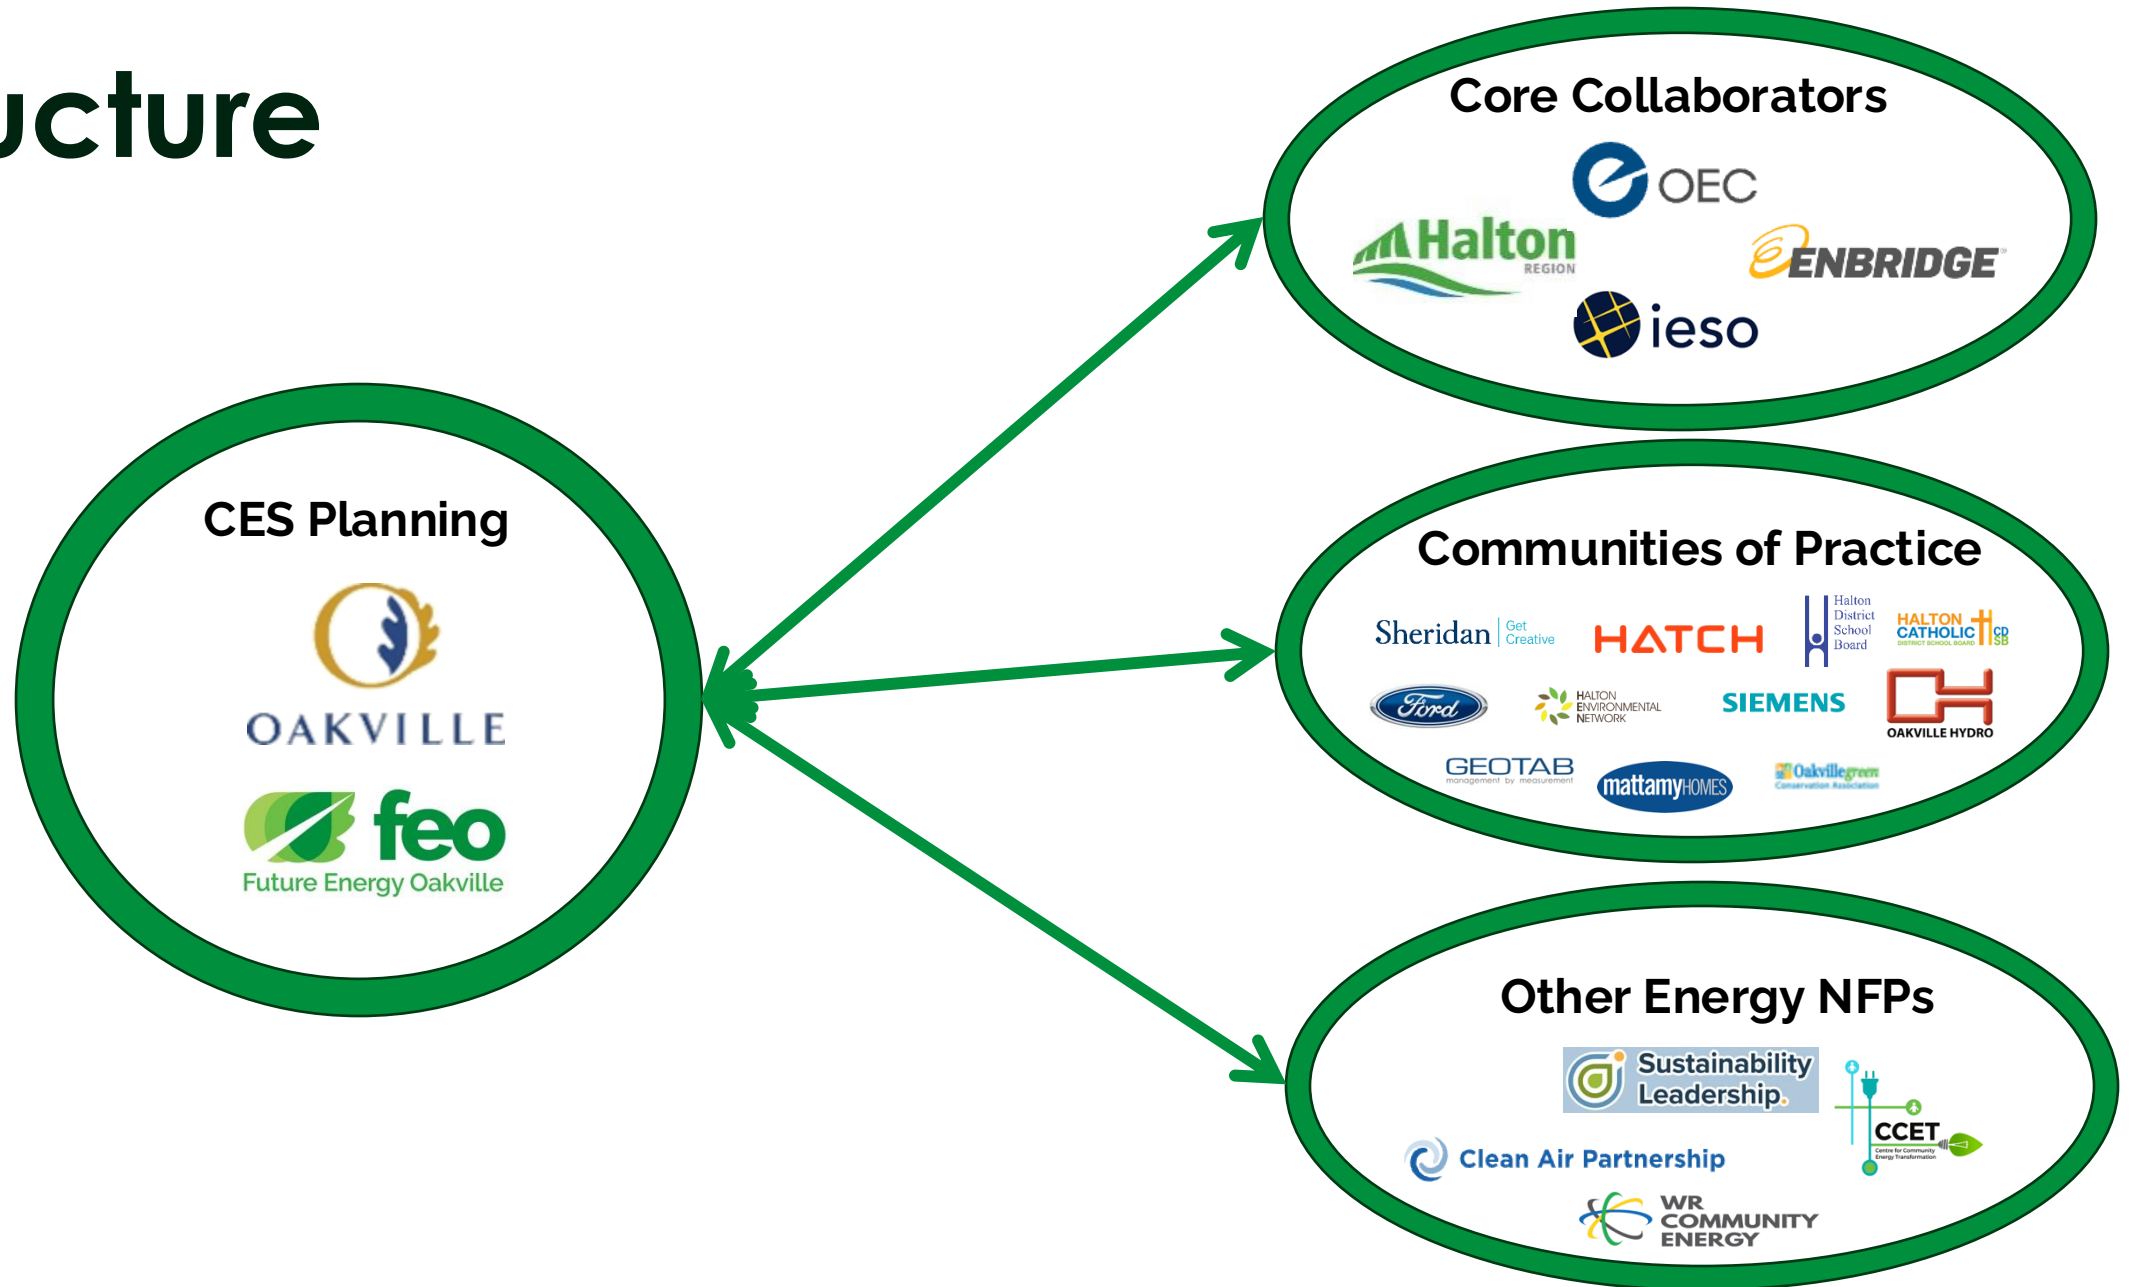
ucture

Core Collaborators

OEC

Halton REGION

ENBRIDGE

ieso

CES Planning

OAKVILLE

feo Future Energy Oakville

Communities of Practice

Sheridan Get Creative

HATCH

Halton District School Board

HALTON CATHOLIC DISTRICT SCHOOL BOARD CDSB

Ford

HALTON ENVIRONMENTAL NETWORK

SIEMENS

OAKVILLE HYDRO

GEOTAB management by measurement

mattamyHOMES

Oakvillegreen Conservation Association

Other Energy NFPs

Sustainability Leadership.

CCET Centre for Community Energy Transformation

Clean Air Partnership

WR COMMUNITY ENERGY